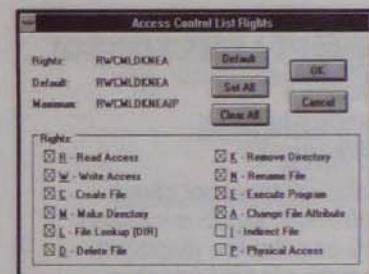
Access Control List Rights

Rights: RWCMLDKNEA
Default: RWCMLDKNEA
Maximum: RWCMLDKNEAIP

Default
Set All
Clear All
OK
Cancel

Rights:
☒ R - Read Access
☒ W - Write Access
☒ C - Create File
☒ M - Make Directory
☒ L - File Lookup [DIR]
☒ D - Delete File
☒ K - Remove Directory
☒ N - Rename File
☒ E - Execute Program
☒ A - Change File Attribute
☐ I - Indirect File
☐ P - Physical Access